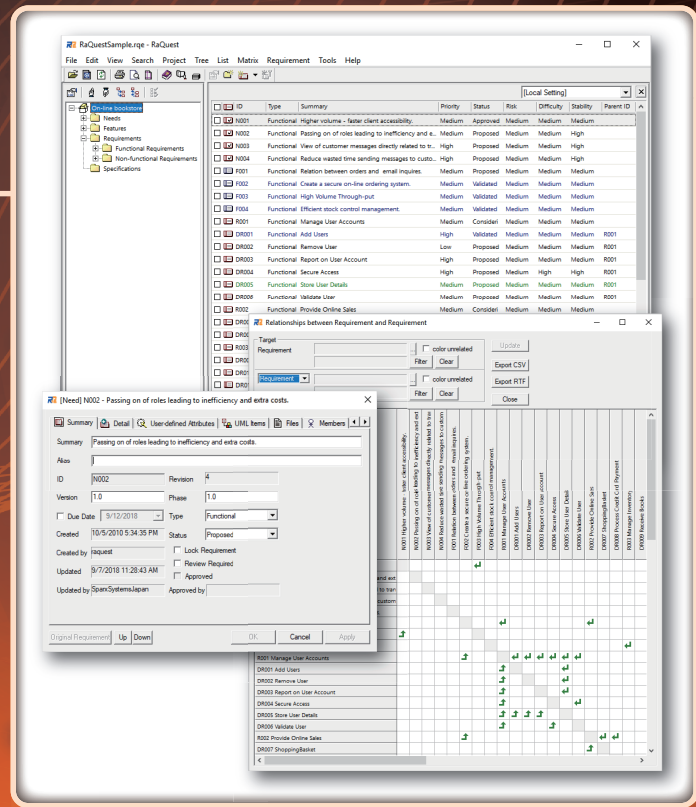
RaQuestSample.rqe - RaQuest

File Edit View Search Project Tree List Matrix Requirement Tools Help

[Local Setting]

On-line bookstore
Needs
Features
Requirements
Functional Requirements
Non-functional Requirements
Specifications

| ID | Type | Summary | Priority | Status | Risk | Difficulty | Stability | Parent ID |
|---|---|---|---|---|---|---|---|---|
| N001 | Functional | Higher volume - faster client accessibility. | Medium | Approved | Medium | Medium | Medium | |
| N002 | Functional | Passing on of roles leading to inefficiency and e... | Medium | Proposed | Medium | Medium | High | |
| N003 | Functional | View of customer messages directly related to tr... | High | Proposed | Medium | Medium | Medium | |
| N004 | Functional | Reduce wasted time sending messages to custo... | High | Proposed | Medium | Medium | High | |
| F001 | Functional | Relation between orders and email inquires. | Medium | Proposed | Medium | Medium | Medium | |
| F002 | Functional | Create a secure on-line ordering system. | Medium | Validated | Medium | Medium | Medium | |
| F003 | Functional | High Volume Through-put | Medium | Validated | Medium | Medium | Medium | |
| F004 | Functional | Efficient stock control management. | Medium | Validated | Medium | Medium | Medium | |
| R001 | Functional | Manage User Accounts | Medium | Consideri | Medium | Medium | Medium | |
| DR001 | Functional | Add Users | High | Validated | Medium | Medium | Medium | R001 |
| DR002 | Functional | Remove User | Low | Proposed | Medium | Medium | Medium | R001 |
| DR003 | Functional | Report on User Account | High | Proposed | Medium | Medium | Medium | R001 |
| DR004 | Functional | Secure Access | High | Proposed | Medium | High | High | R001 |
| DR005 | Functional | Store User Details | Medium | Validated | Medium | Medium | Medium | R001 |
| DR006 | Functional | Validate User | High | Proposed | Medium | Medium | Medium | R001 |
| R002 | Functional | Provide Online Sales | Medium | Consideri | Medium | Medium | Medium | |

Relationships between Requirement and Requirement

Target
Requirement
Filter Clear
color unrelated
Requirement
Filter Clear
color unrelated
Update
Export CSV
Export RTF
Close

N001 Higher volume - faster client accessibility.
N002 Passing on of roles leading to inefficiency and ext
N003 View of customer messages directly related to tran
N004 Reduce wasted time sending messages to custom
F001 Relation between orders and email inquires.
F002 Create a secure on-line ordering system.
F003 High Volume Through-put
F004 Efficient stock control management.
R001 Manage User Accounts
DR001 Add Users
DR002 Remove User
DR003 Report on User account
DR004 Secure Access
DR005 Store User Detail
DR006 Validate User
R002 Provide Online Sales
DR007 ShoppingBasket
DR008 Process Credit Card Payment
R003 Manage Inventory
DR009 Receive Books

R001 Manage User Accounts
DR001 Add Users
DR002 Remove User
DR003 Report on User Account
DR004 Secure Access
DR005 Store User Details
DR006 Validate User
R002 Provide Online Sales
DR007 ShoppingBasket

[Need] N002 - Passing on of roles leading to inefficiency and extra costs.

Summary Detail User-defined Attributes UML Items Files Members

Summary Passing on of roles leading to inefficiency and extra costs.
Alias
ID N002 Revision 4
Version 1.0 Phase 1.0
Due Date 9/12/2018 Type Functional
Created 10/5/2010 5:34:35 PM Status Proposed
Created by raquest Lock Requirement
Review Required
Updated 9/7/2018 11:28:43 AM Approved
Updated by SparxSystemsJapan Approved by

Original Requirement Up Down OK Cancel Apply